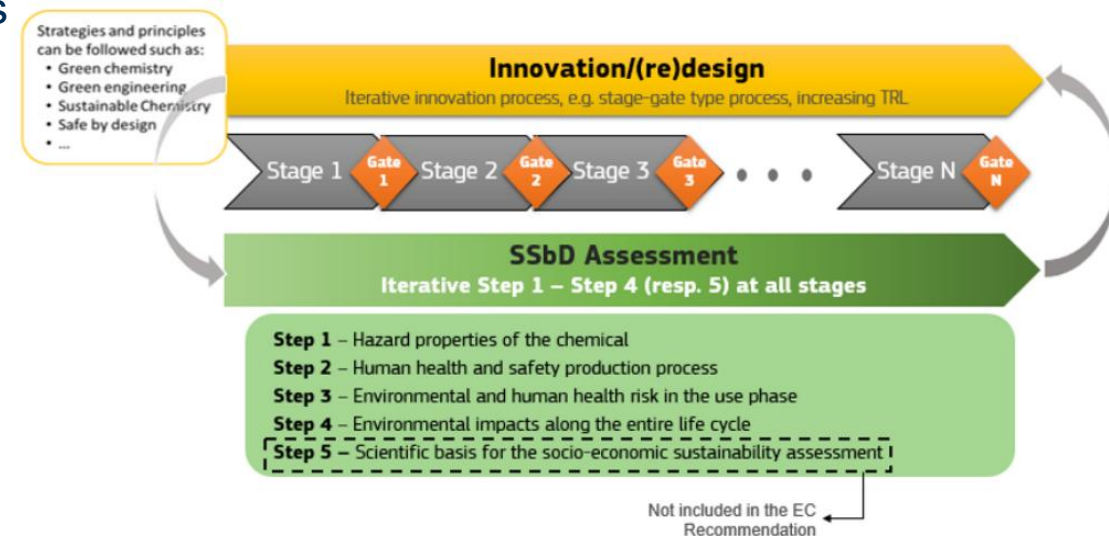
S

Strategies and principles can be followed such as:
• Green chemistry
• Green engineering
• Sustainable Chemistry
• Safe by design
• ...

Innovation/(re)design
Iterative innovation process, e.g. stage-gate type process, increasing TRL

Stage 1 Gate 1 Stage 2 Gate 2 Stage 3 Gate 3 • • • Stage N Gate N

SSbD Assessment
Iterative Step 1 – Step 4 (resp. 5) at all stages

Step 1 – Hazard properties of the chemical
Step 2 – Human health and safety production process
Step 3 – Environmental and human health risk in the use phase
Step 4 – Environmental impacts along the entire life cycle
Step 5 – Scientific basis for the socio-economic sustainability assessment

Not included in the EC Recommendation